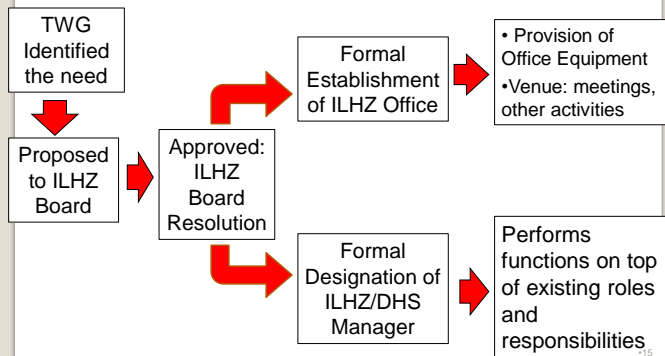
TWG Identified the need

Proposed to ILHZ Board

Approved: ILHZ Board Resolution

Formal Establishment of ILHZ Office

• Provision of Office Equipment
•Venue: meetings, other activities

Formal Designation of ILHZ/DHS Manager

Performs functions on top of existing roles and responsibilities

15